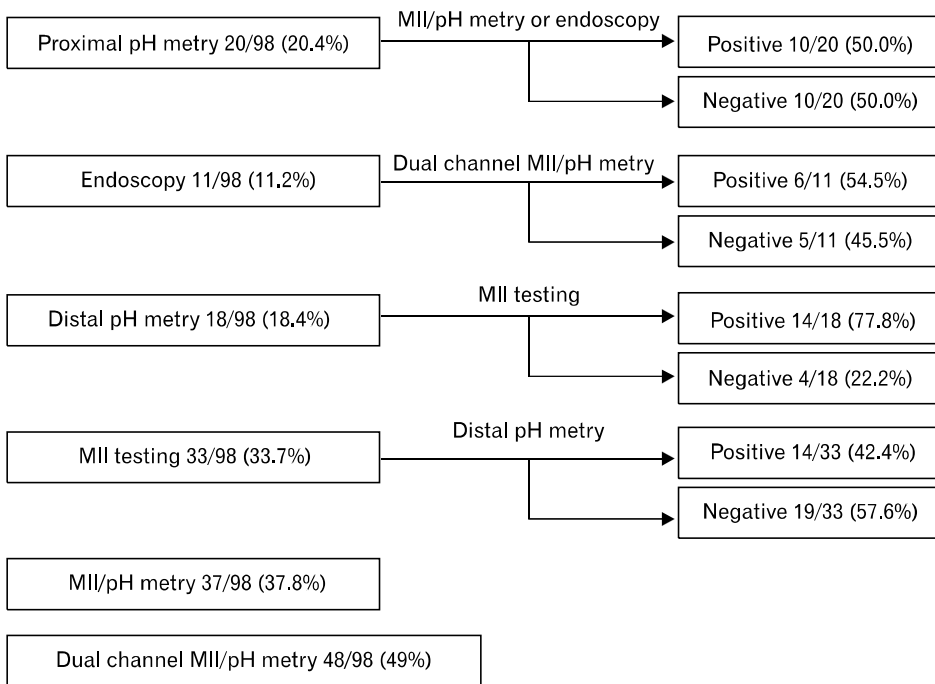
Proximal pH metry 20/98 (20.4%)

MII/pH metry or endoscopy

Positive 10/20 (50.0%)

Negative 10/20 (50.0%)

Endoscopy 11/98 (11.2%)

Dual channel MII/pH metry

Positive 6/11 (54.5%)

Negative 5/11 (45.5%)

Distal pH metry 18/98 (18.4%)

MII testing

Positive 14/18 (77.8%)

Negative 4/18 (22.2%)

MII testing 33/98 (33.7%)

Distal pH metry

Positive 14/33 (42.4%)

Negative 19/33 (57.6%)

MII/pH metry 37/98 (37.8%)

Dual channel MII/pH metry 48/98 (49%)